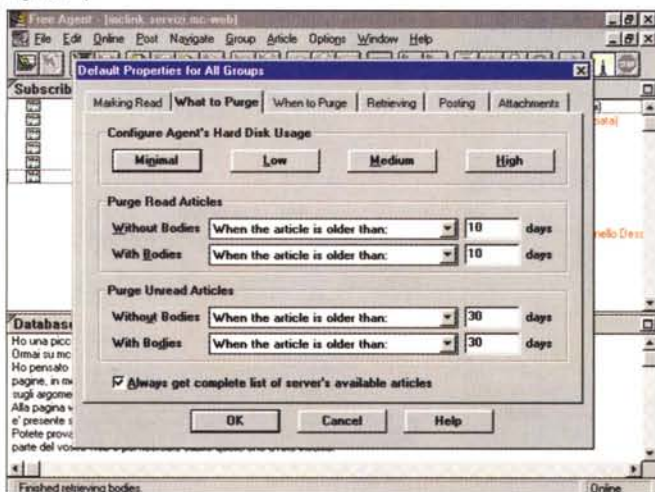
Free Agent - [mclink.servizi.mc-web]

File Edit Online Post Navigate Group Article Options Window Help

Subscrib

Default Properties for All Groups

Marking Read | What to Purge | When to Purge | Retrieving | Posting | Attachments

Configure Agent's Hard Disk Usage

Minimal | Low | Medium | High

Purge Read Articles

Without Bodies | When the article is older than: | 10 | days

With Bodies | When the article is older than: | 10 | days

Purge Unread Articles

Without Bodies | When the article is older than: | 30 | days

With Bodies | When the article is older than: | 30 | days

Always get complete list of server's available articles

OK | Cancel | Help

Database

Ho una picc
Ormai su mc
Ho pensato
pagine, in m
sugli argome
Alla pagina v
e' presente s
Potete prova
parte del vos

nello Dess

Finished retrieving bodies

Online